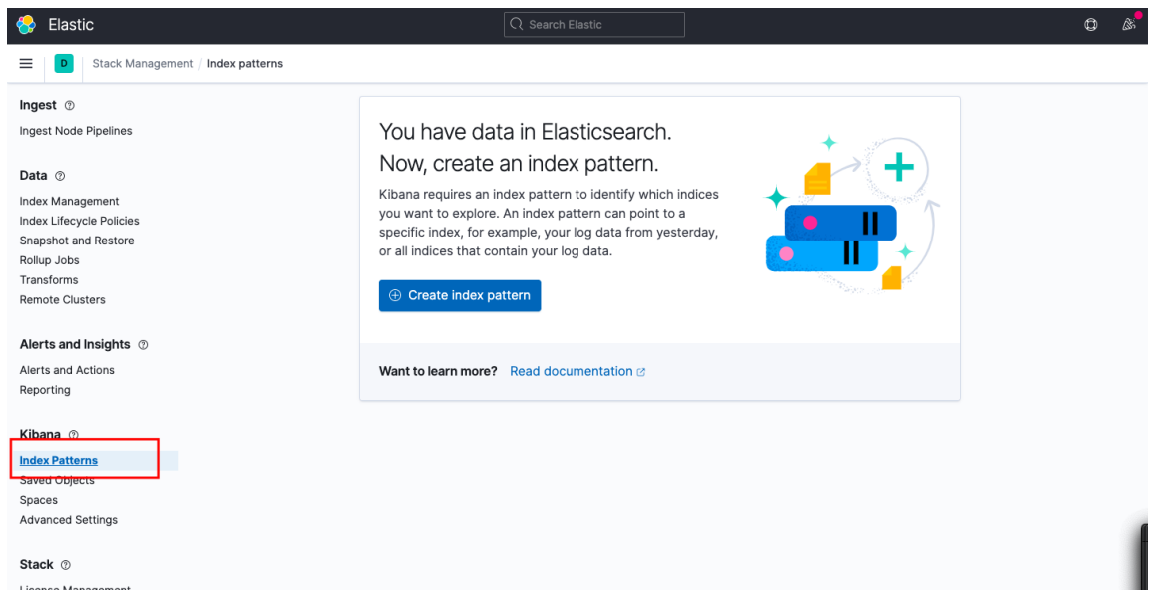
Elastic

Search Elastic

D

Stack Management / Index patterns

Ingest

Ingest Node Pipelines

Data

Index Management
Index Lifecycle Policies
Snapshot and Restore
Rollup Jobs
Transforms
Remote Clusters

Alerts and Insights

Alerts and Actions
Reporting

Kibana

Index Patterns
Saved Objects
Spaces
Advanced Settings

Stack

License Management

You have data in Elasticsearch.
Now, create an index pattern.

Kibana requires an index pattern to identify which indices you want to explore. An index pattern can point to a specific index, for example, your log data from yesterday, or all indices that contain your log data.

Create index pattern

Want to learn more? Read documentation